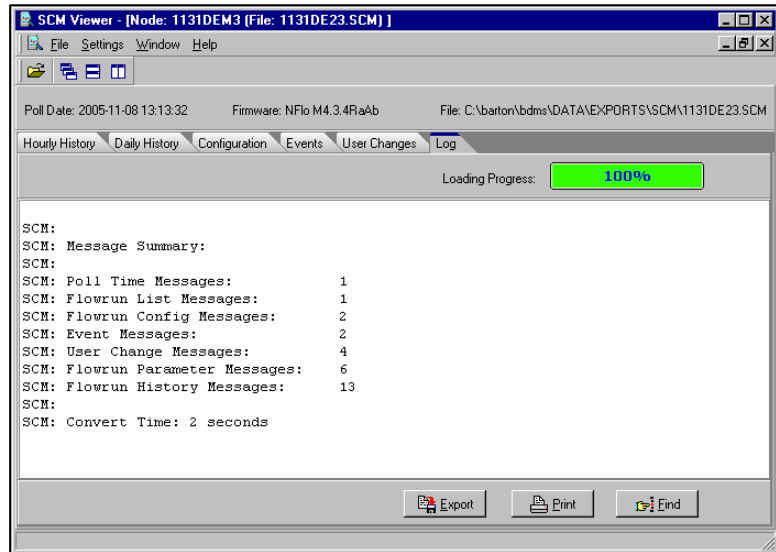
SCM Viewer - [Node: 1131DEM3 (File: 1131DE23.SCM) ]

File Settings Window Help

Poll Date: 2005-11-08 13:13:32 Firmware: NFlo M4.3.4RaAb File: C:\barton\bdms\DATA\EXPORTS\SCM\1131DE23.SCM

Hourly History | Daily History | Configuration | Events | User Changes | Log

Loading Progress: 100%

SCM:
SCM: Message Summary:
SCM:
SCM: Poll Time Messages: 1
SCM: Flowrun List Messages: 1
SCM: Flowrun Config Messages: 2
SCM: Event Messages: 2
SCM: User Change Messages: 4
SCM: Flowrun Parameter Messages: 6
SCM: Flowrun History Messages: 13
SCM:
SCM: Convert Time: 2 seconds

Export Print Find